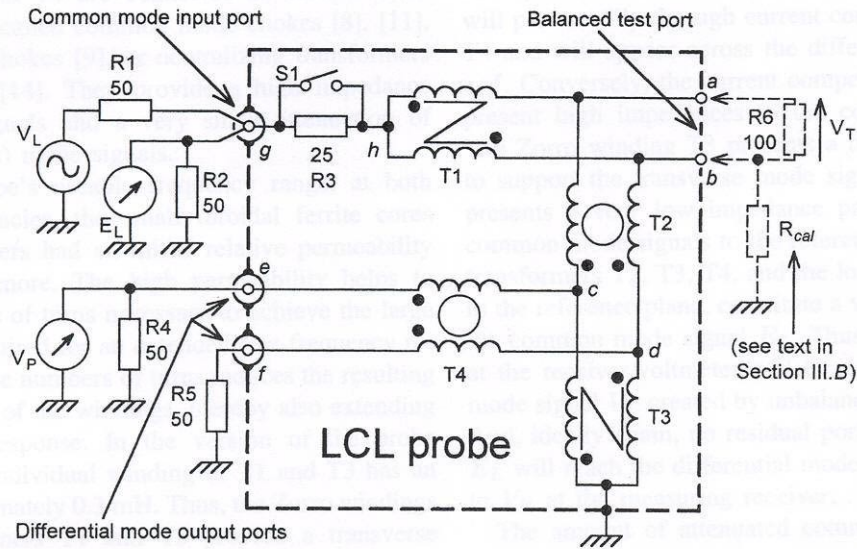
Common mode input port

Balanced test port

R1
50

S1

a

R6
100

$V_T$

$V_L$

g

25
R3

h

T1

b

$E_L$

R2
50

T2

$R_{cal}$

e

c

$V_P$

R4
50

T4

d

f

R5
50

(see text in Section III.B)

T3

LCL probe

Differential mode output ports